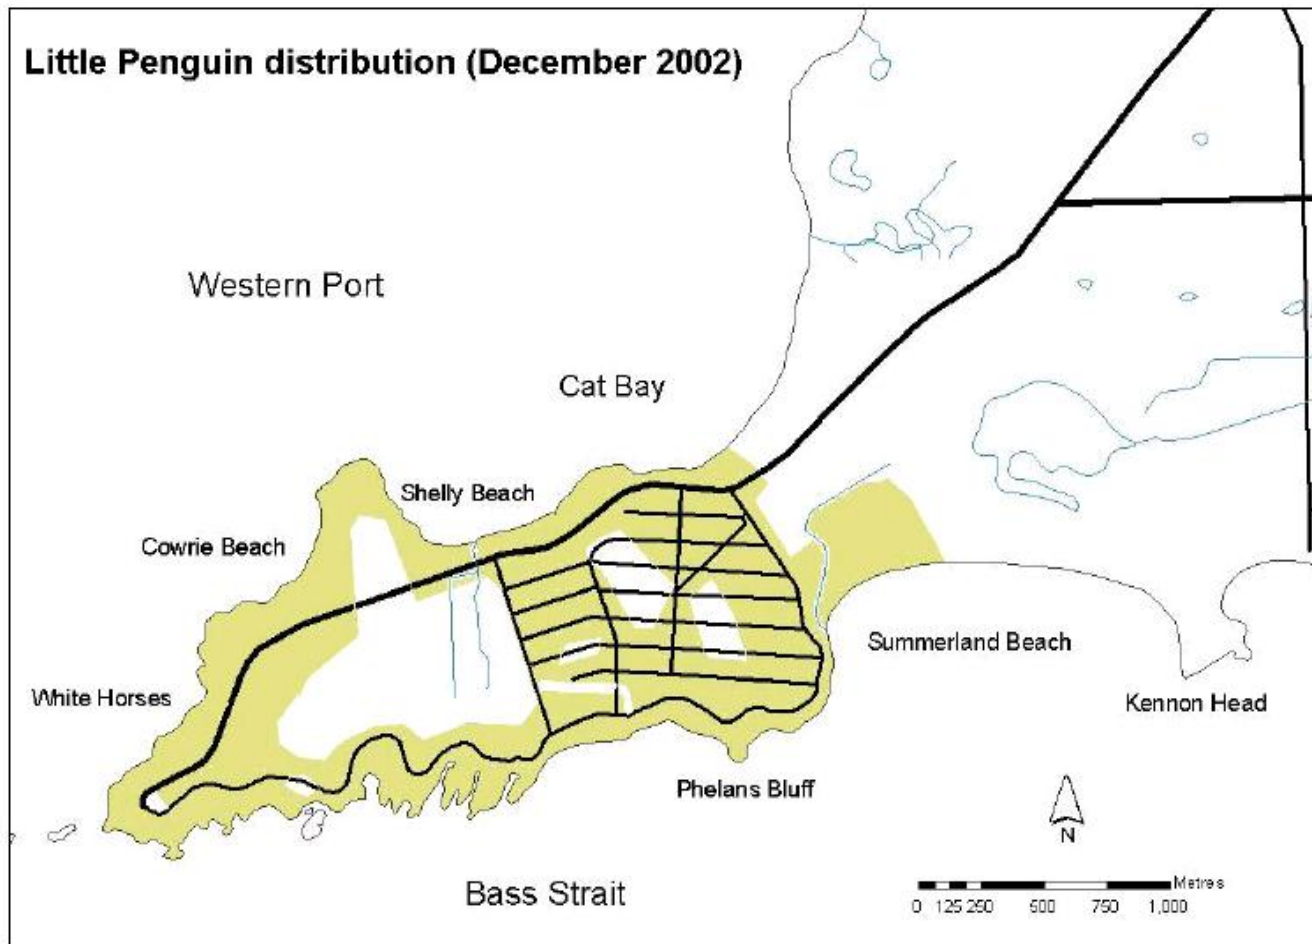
Little Penguin distribution (December 2002)

Western Port

Cat Bay

Shelly Beach

Cowrie Beach

White Horses

Summerland Beach

Kennon Head

Phelans Bluff

Bass Strait

N

Metres
0 125 250 500 750 1,000